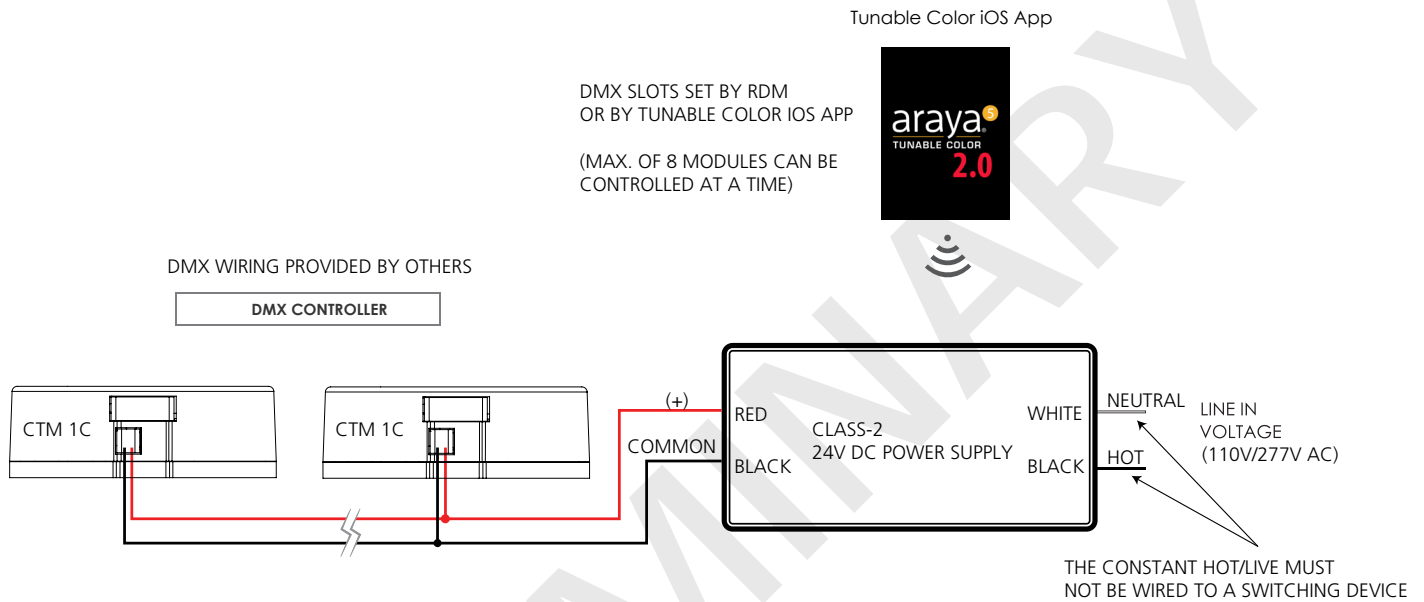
Tunable Color iOS App

DMX SLOTS SET BY RDM
OR BY TUNABLE COLOR IOS APP

(MAX. OF 8 MODULES CAN BE CONTROLLED AT A TIME)

araya 5
TUNABLE COLOR
2.0

DMX WIRING PROVIDED BY OTHERS

DMX CONTROLLER

CTM 1C

CTM 1C

(+)

COMMON

RED

BLACK

CLASS-2
24V DC POWER SUPPLY

WHITE

BLACK

NEUTRAL

HOT

LINE IN VOLTAGE (110V/277V AC)

THE CONSTANT HOT/LIVE MUST NOT BE WIRED TO A SWITCHING DEVICE

PRELIMINARY